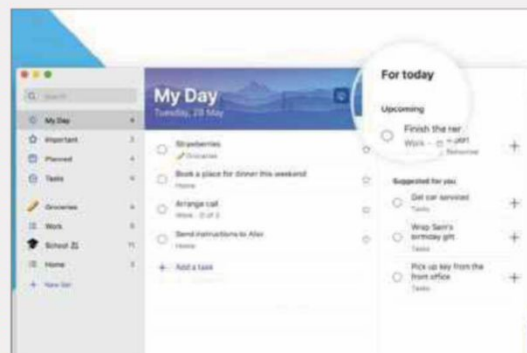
Search

My Day
Important
Planned
Tasks
Groceries
Work
School
Home
+ New list

My Day
Tuesday, 28 May

Strawberries
Groceries
Book a place for dinner this weekend
Home
Arrange call
Work · 0 of 3
Send instructions to Alex
Home
+ Add a task

For today

Upcoming

Finish the rep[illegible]
Work · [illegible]

Suggested for you

Get car serviced
Tasks
Wrap Sam's birthday gift
Tasks
Pick up key from the front office
Tasks